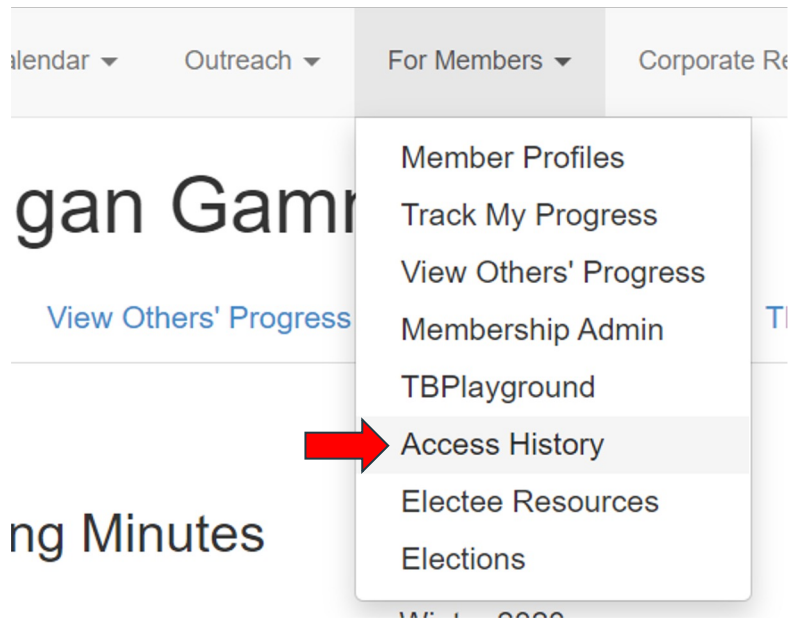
alendar ▾ Outreach ▾ For Members ▾ Corporate Re

gan Gamr

View Others' Progress

Tl

ng Minutes

Member Profiles
Track My Progress
View Others' Progress
Membership Admin
TBPlayground
Access History
Electee Resources
Elections

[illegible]